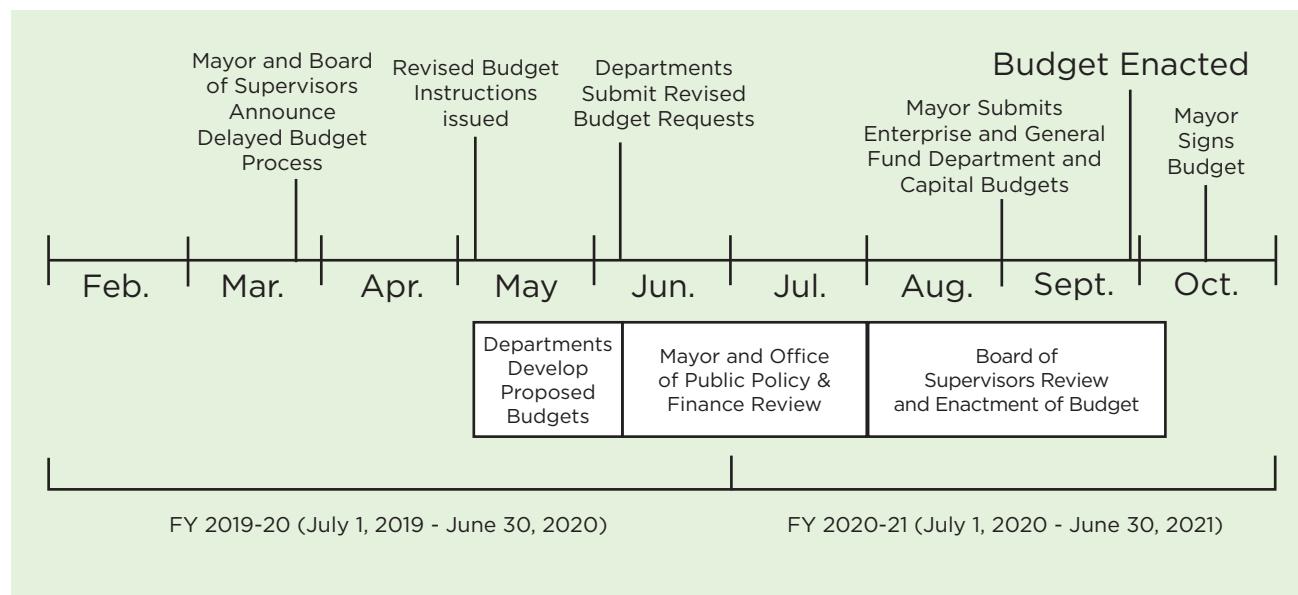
Mayor and Board of Supervisors Announce Delayed Budget Process

Revised Budget Instructions issued

Departments Submit Revised Budget Requests

Budget Enacted

Mayor Submits Enterprise and General Fund Department and Capital Budgets

Mayor Signs Budget

Feb.
Mar.
Apr.
May
Jun.
Jul.
Aug.
Sept.
Oct.

Departments Develop Proposed Budgets

Mayor and Office of Public Policy & Finance Review

Board of Supervisors Review and Enactment of Budget

FY 2019-20 (July 1, 2019 - June 30, 2020)

FY 2020-21 (July 1, 2020 - June 30, 2021)